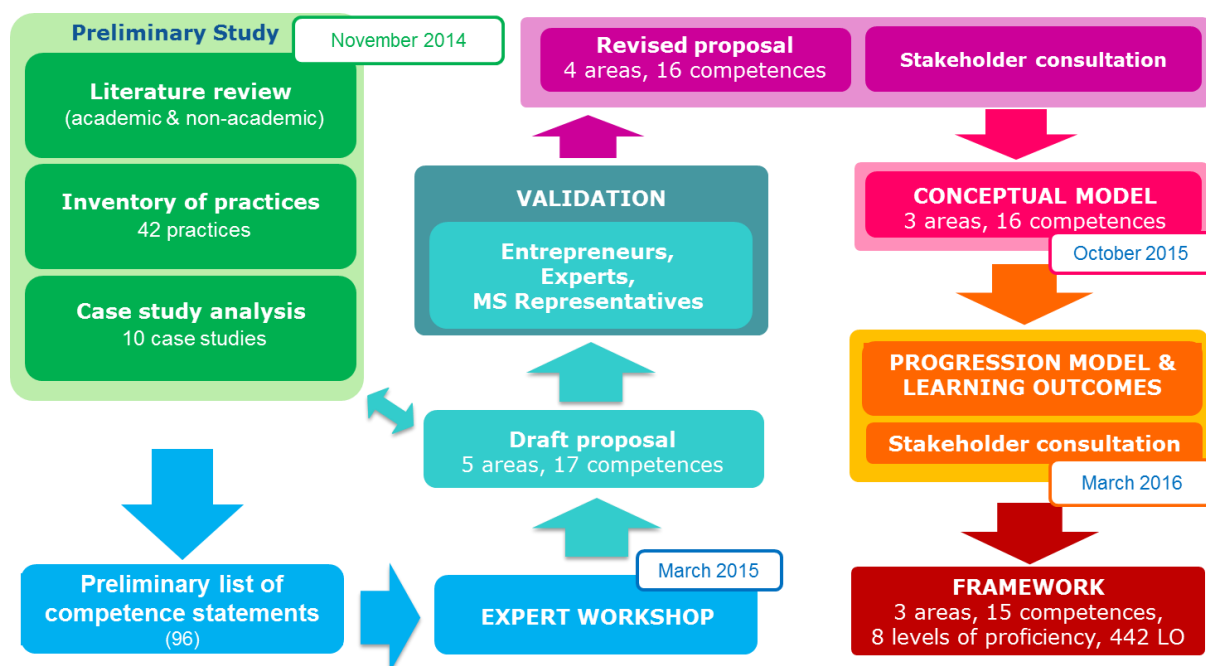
Preliminary Study

November 2014

Literature review
(academic & non-academic)

Inventory of practices
42 practices

Case study analysis
10 case studies

Preliminary list of competence statements
(96)

EXPERT WORKSHOP

March 2015

Draft proposal
5 areas, 17 competences

VALIDATION

Entrepreneurs,
Experts,
MS Representatives

Revised proposal
4 areas, 16 competences

Stakeholder consultation

CONCEPTUAL MODEL
3 areas, 16 competences

October 2015

PROGRESSION MODEL & LEARNING OUTCOMES

Stakeholder consultation

March 2016

FRAMEWORK
3 areas, 15 competences,
8 levels of proficiency, 442 LO